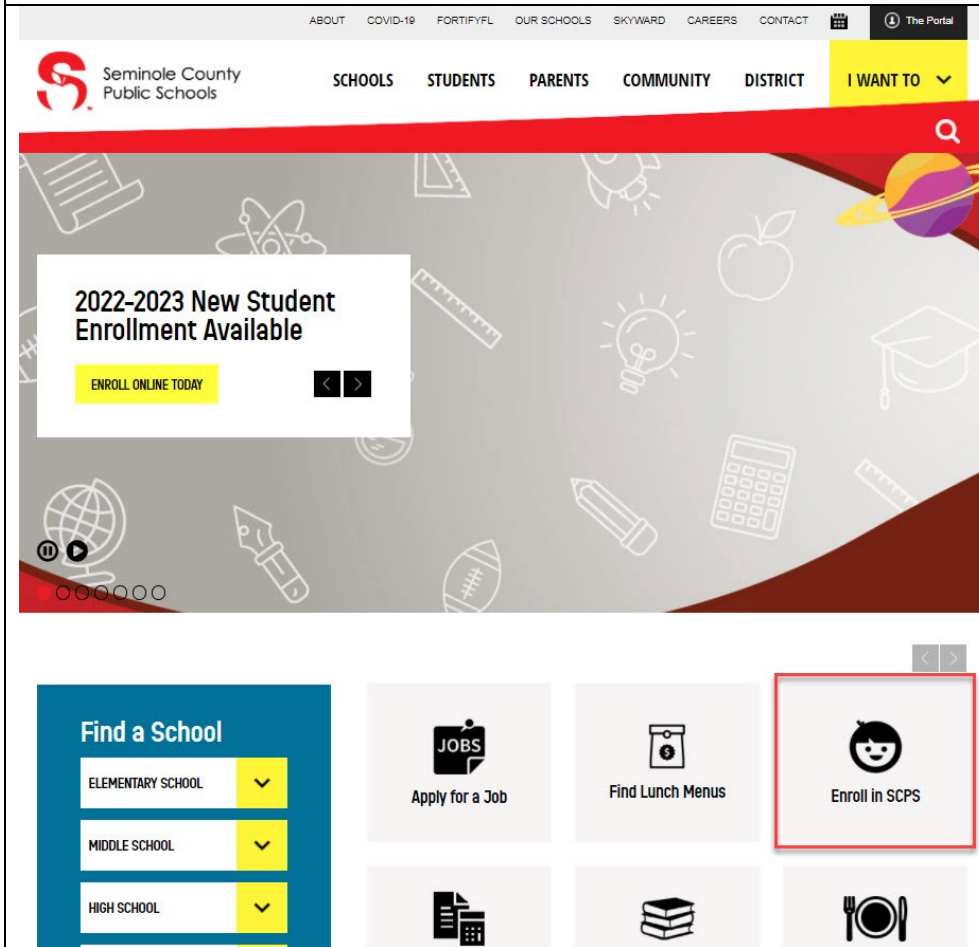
ABOUT COVID-19 FORTIFYFL OUR SCHOOLS SKYWARD CAREERS CONTACT The Portal

Seminole County Public Schools

SCHOOLS STUDENTS PARENTS COMMUNITY DISTRICT I WANT TO

2022-2023 New Student Enrollment Available

ENROLL ONLINE TODAY

Find a School

ELEMENTARY SCHOOL

MIDDLE SCHOOL

HIGH SCHOOL

JOBS

Apply for a Job

Find Lunch Menus

Enroll in SCPS